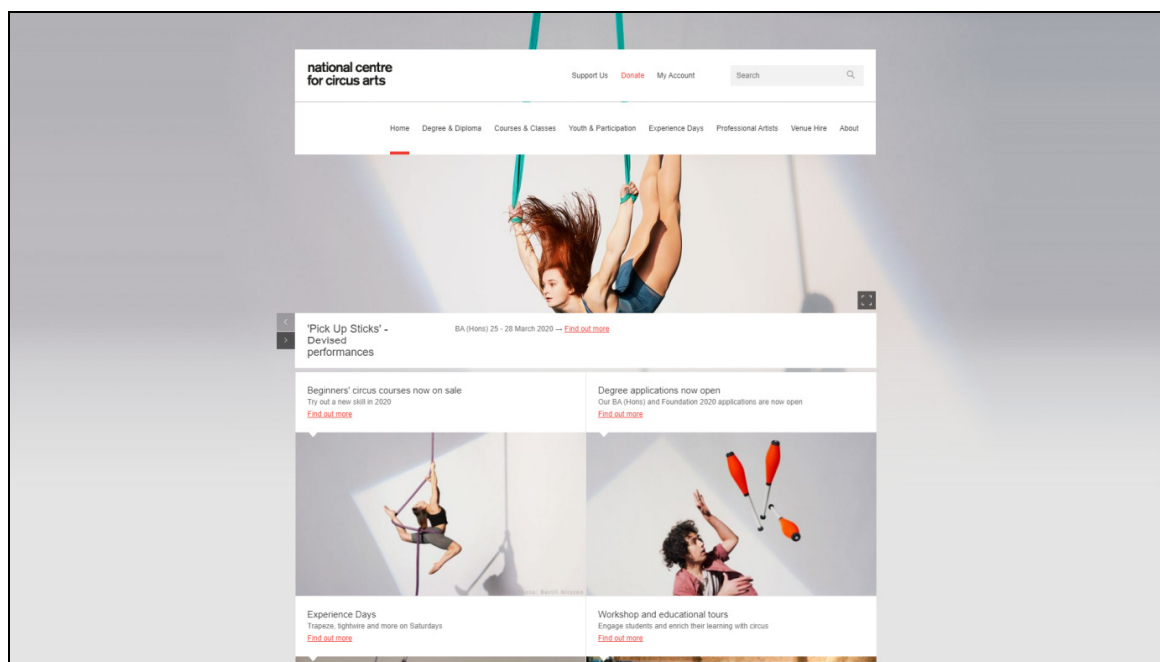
national centre for circus arts

Support Us Donate My Account Search

Home Degree & Diploma Courses & Classes Youth & Participation Experience Days Professional Artists Venue Hire About

'Pick Up Sticks' - Devised performances

BA (Hons) 25 - 28 March 2020 → Find out more

Beginners' circus courses now on sale
Try out a new skill in 2020
Find out more

Degree applications now open
Our BA (Hons) and Foundation 2020 applications are now open
Find out more

Experience Days
Trapeze, tightwire and more on Saturdays
Find out more

Workshop and educational tours
Engage students and enrich their learning with circus
Find out more